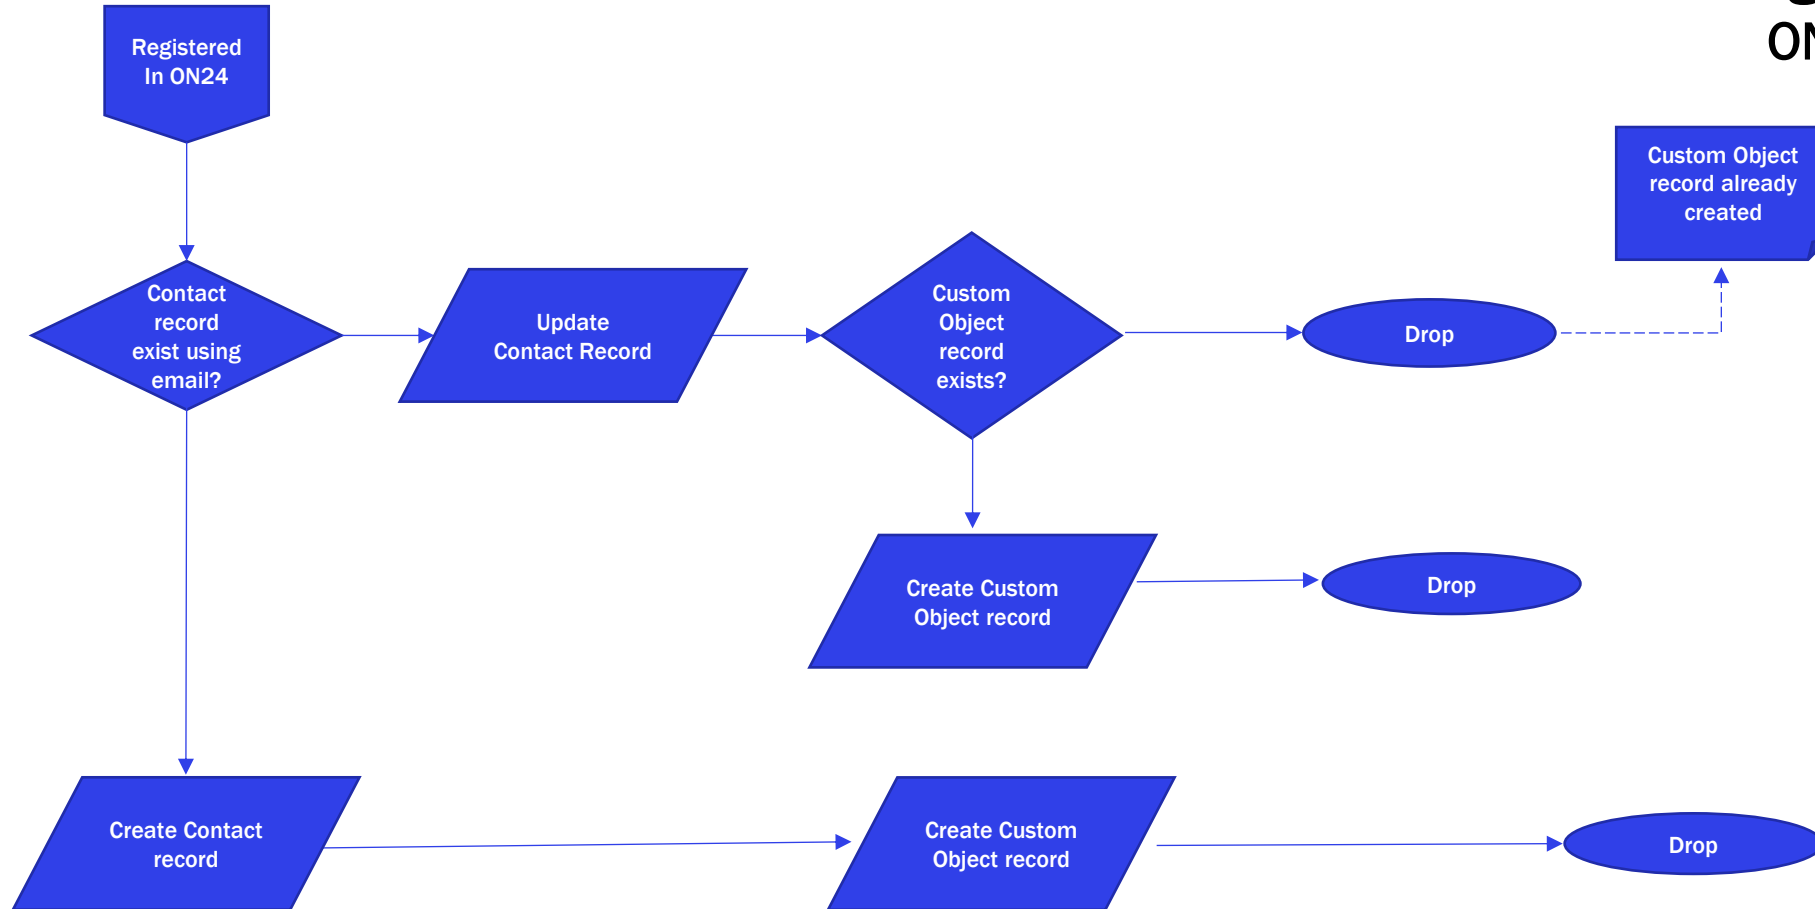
Registered In ON24

ON

Custom Object record already created

Contact record exist using email?

Update Contact Record

Custom Object record exists?

Drop

Create Custom Object record

Drop

Create Contact record

Create Custom Object record

Drop